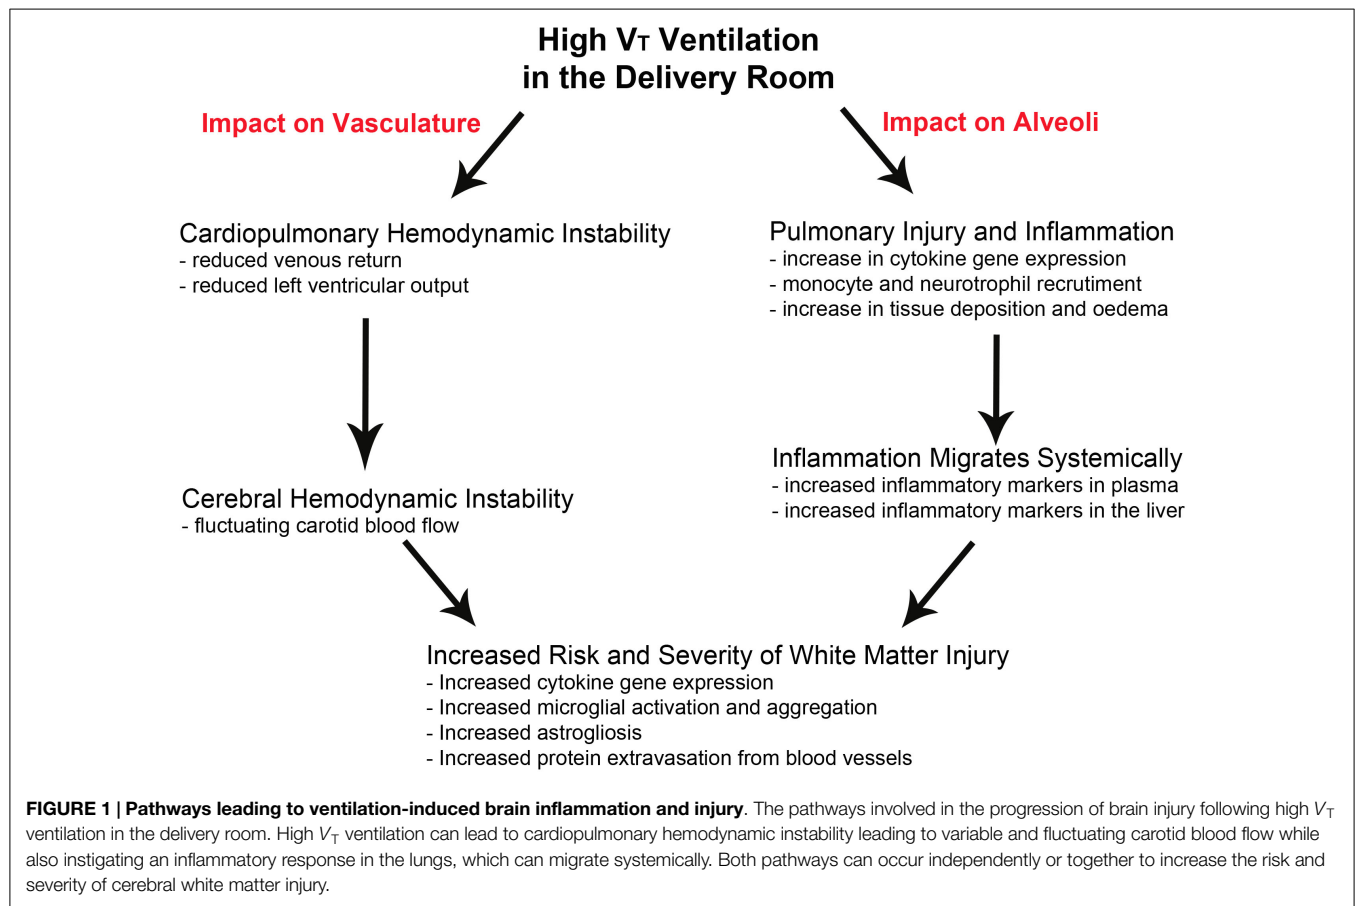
High $V_T$ Ventilation in the Delivery Room

Impact on Vasculature

Impact on Alveoli

Cardiopulmonary Hemodynamic Instability
- reduced venous return
- reduced left ventricular output

Pulmonary Injury and Inflammation
- increase in cytokine gene expression
- monocyte and neurotrophil recrutiment
- increase in tissue deposition and oedema

Cerebral Hemodynamic Instability
- fluctuating carotid blood flow

Inflammation Migrates Systemically
- increased inflammatory markers in plasma
- increased inflammatory markers in the liver

Increased Risk and Severity of White Matter Injury
- Increased cytokine gene expression
- Increased microglial activation and aggregation
- Increased astrogliosis
- Increased protein extravasation from blood vessels

FIGURE 1 | Pathways leading to ventilation-induced brain inflammation and injury. The pathways involved in the progression of brain injury following high $V_T$ ventilation in the delivery room. High $V_T$ ventilation can lead to cardiopulmonary hemodynamic instability leading to variable and fluctuating carotid blood flow while also instigating an inflammatory response in the lungs, which can migrate systemically. Both pathways can occur independently or together to increase the risk and severity of cerebral white matter injury.